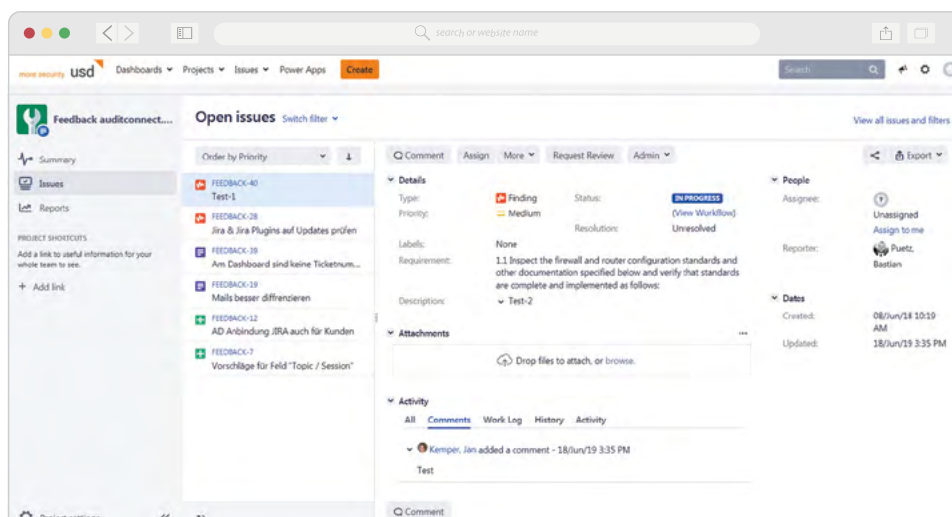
search or website name

more security usd Dashboards Projects Issues Power Apps Create

Search

Feedback auditconnect....

Summary
Issues
Reports

PROJECT SHORTCUTS
Add a link to useful information for your whole team to see.

+ Add link

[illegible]

Open issues Switch filter

Order by Priority

FEEDBACK-40
Test-1

FEEDBACK-28
Jira & Jira Plugins auf Updates prüfen

FEEDBACK-38
Am Dashboard sind keine Ticketnum...

FEEDBACK-19
Mails besser diffrenzieren

FEEDBACK-12
AD Anbindung JIRA auch für Kunden

FEEDBACK-7
Vorschläge für Feld "Topic / Session"

Comment Assign More Request Review Admin

Export

View all issues and filters

Details

| | | | |
|---|---|---|---|
| Type: | Finding | Status: | IN PROGRESS |
| Priority: | Medium | | (View Workflow) |
| | | Resolution: | Unresolved |
| Labels: | None | | |
| Requirement: | 1.1 Inspect the firewall and router configuration standards and other documentation specified below and verify that standards are complete and implemented as follows: | | |
| Description: | Test-2 | | |

Attachments

Drop files to attach, or browse.

Activity

All Comments Work Log History Activity

Kemper, Jan added a comment - 18/Jun/19 3:35 PM

Test

Comment

People

Assignee: Unassigned
Assign to me

Reporter: Puetz, Bastian

Dates

Created: 08/Jun/18 10:10 AM

Updated: 18/Jun/19 3:35 PM